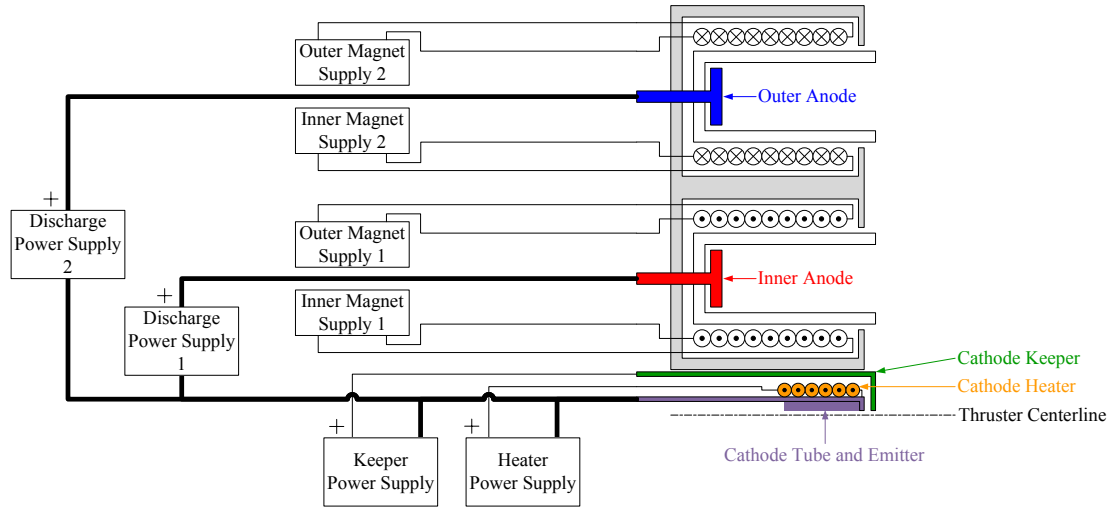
Outer Magnet Supply 2

Outer Anode

Inner Magnet Supply 2

+

Discharge Power Supply 2

Outer Magnet Supply 1

+

Inner Anode

Discharge Power Supply 1

Inner Magnet Supply 1

Cathode Keeper

Cathode Heater

Thruster Centerline

+

+

Cathode Tube and Emitter

Keeper Power Supply

Heater Power Supply